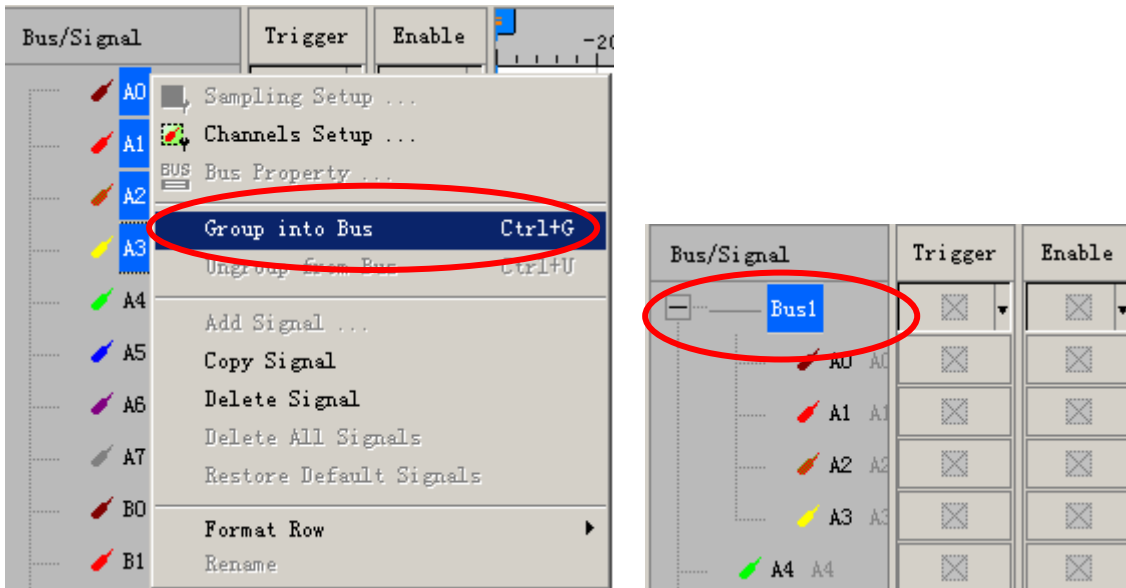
Bus/Signal
Trigger
Enable
-20

A0
A1
A2
A3
A4
A5
A6
A7
B0
B1

Sampling Setup ...
Channels Setup ...
BUS Bus Property ...
Group into Bus Ctrl+G
Ungroup from Bus Ctrl+U
Add Signal ...
Copy Signal
Delete Signal
Delete All Signals
Restore Default Signals
Format Row
Rename

Bus/Signal
Trigger
Enable
Bus1
A0 A0
A1 A1
A2 A2
A3 A3
A4 A4